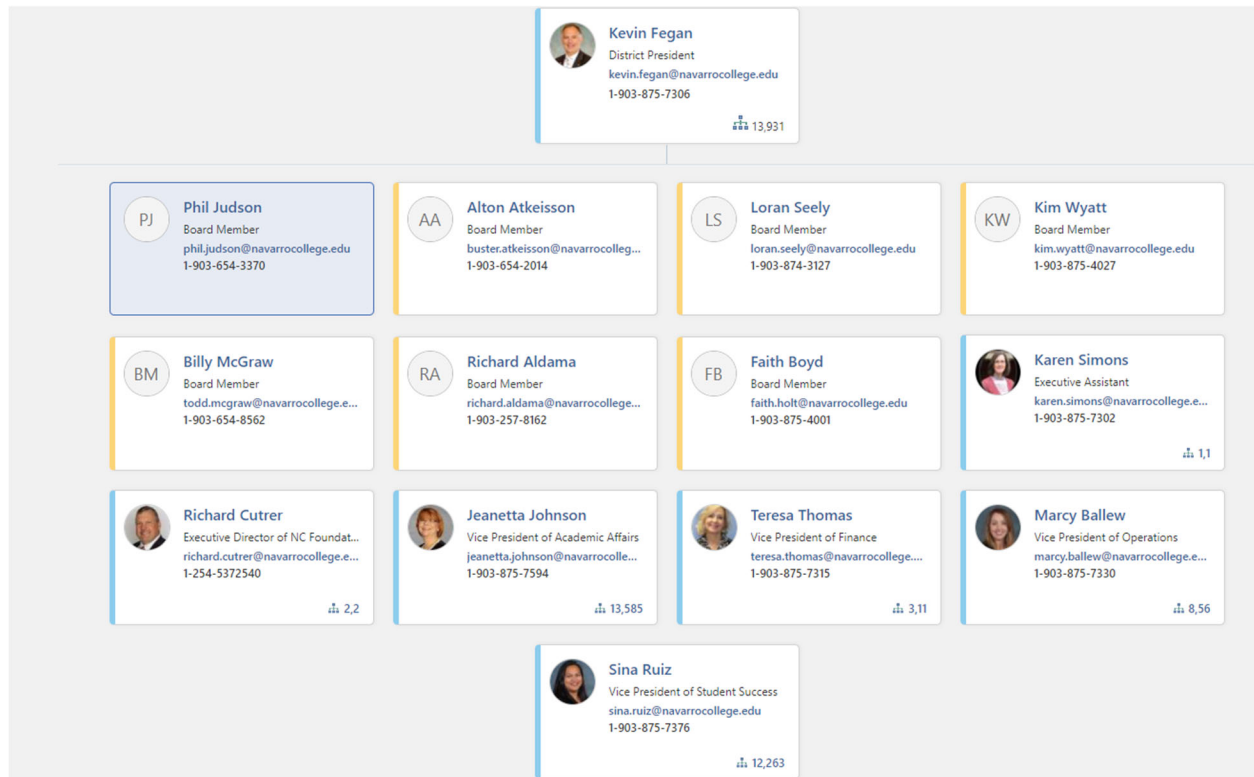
Kevin Fegan
District President
kevin.fegan@navarrocollege.edu
1-903-875-7306
13,931

PJ
Phil Judson
Board Member
phil.judson@navarrocollege.edu
1-903-654-3370

AA
Alton Atkeisson
Board Member
buster.atkeisson@navarrocolleg...
1-903-654-2014

LS
Loran Seely
Board Member
loran.seely@navarrocollege.edu
1-903-874-3127

KW
Kim Wyatt
Board Member
kim.wyatt@navarrocollege.edu
1-903-875-4027

BM
Billy McGraw
Board Member
todd.mcgraw@navarrocollege.e...
1-903-654-8562

RA
Richard Aldama
Board Member
richard.aldama@navarrocollege...
1-903-257-8162

FB
Faith Boyd
Board Member
faith.holt@navarrocollege.edu
1-903-875-4001

Karen Simons
Executive Assistant
karen.simons@navarrocollege.e...
1-903-875-7302
1,1

Richard Cutrer
Executive Director of NC Foundat...
richard.cutrer@navarrocollege.e...
1-254-5372540
2,2

Jeanetta Johnson
Vice President of Academic Affairs
jeanetta.johnson@navarrocolle...
1-903-875-7594
13,585

Teresa Thomas
Vice President of Finance
teresa.thomas@navarrocollege....
1-903-875-7315
3,11

Marcy Ballew
Vice President of Operations
marcy.ballew@navarrocollege.e...
1-903-875-7330
8,56

Sina Ruiz
Vice President of Student Success
sina.ruiz@navarrocollege.edu
1-903-875-7376
12,263